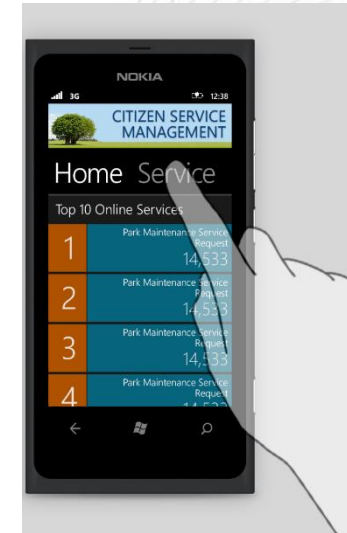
NOKIA

3G 12:38

CITIZEN SERVICE MANAGEMENT

Home Service

Top 10 Online Services

1 Park Maintenance Service Request 14,533

2 Park Maintenance Service Request 14,533

3 Park Maintenance Service Request 14,533

4 Park Maintenance Service Request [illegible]